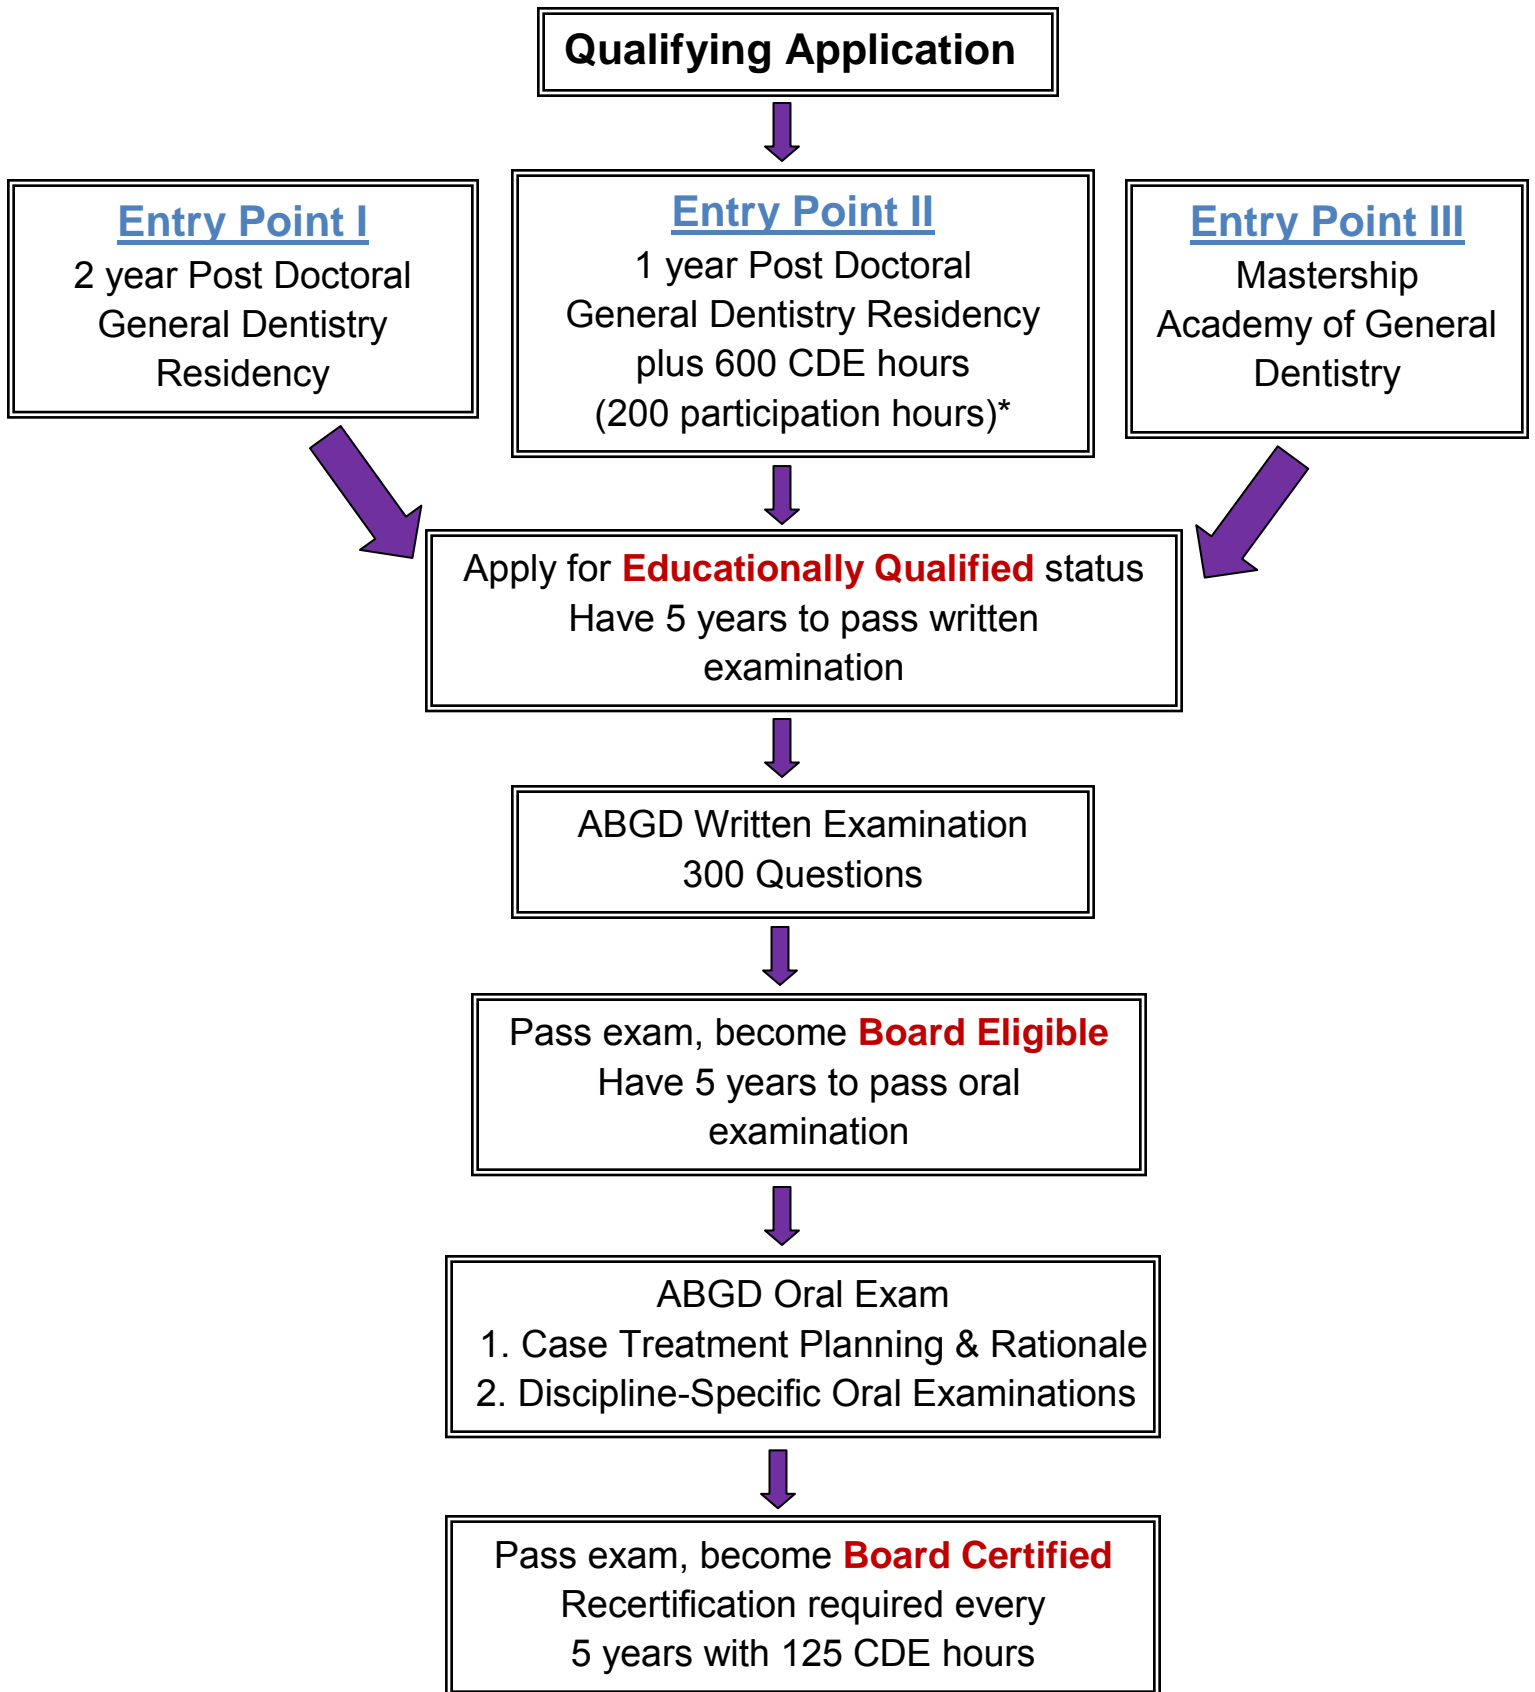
Qualifying Application

Entry Point I
2 year Post Doctoral General Dentistry Residency

Entry Point II
1 year Post Doctoral General Dentistry Residency plus 600 CDE hours (200 participation hours)*

Entry Point III
Mastership Academy of General Dentistry

Apply for Educationally Qualified status
Have 5 years to pass written examination

ABGD Written Examination
300 Questions

Pass exam, become Board Eligible
Have 5 years to pass oral examination

ABGD Oral Exam
1. Case Treatment Planning & Rationale
2. Discipline-Specific Oral Examinations

Pass exam, become Board Certified
Recertification required every 5 years with 125 CDE hours